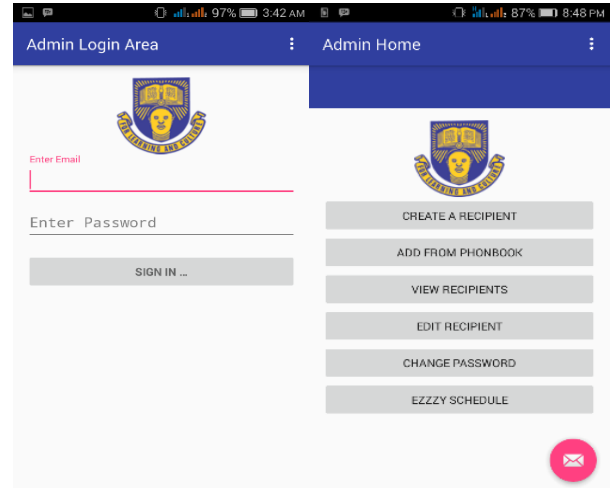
97% 3:42 AM

Admin Login Area

FOR LEARNING AND CULTURE

Enter Email

Enter Password

SIGN IN ...

87% 8:48 PM

Admin Home

FOR LEARNING AND CULTURE

CREATE A RECIPIENT

ADD FROM PHONBOOK

VIEW RECIPIENTS

EDIT RECIPIENT

CHANGE PASSWORD

EZZZY SCHEDULE